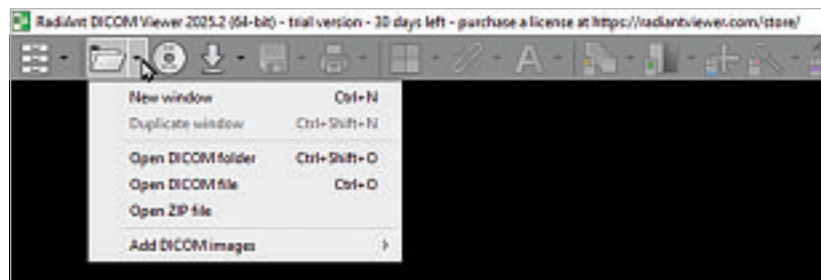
RadiAnt DICOM Viewer 2025.2 (64-bit) - trial version - 30 days left - purchase a license at https://radiantviewer.com/store/

New window Ctrl+N
Duplicate window Ctrl+Shift+N
Open DICOM folder Ctrl+Shift+O
Open DICOM file Ctrl+O
Open ZIP file
Add DICOM images